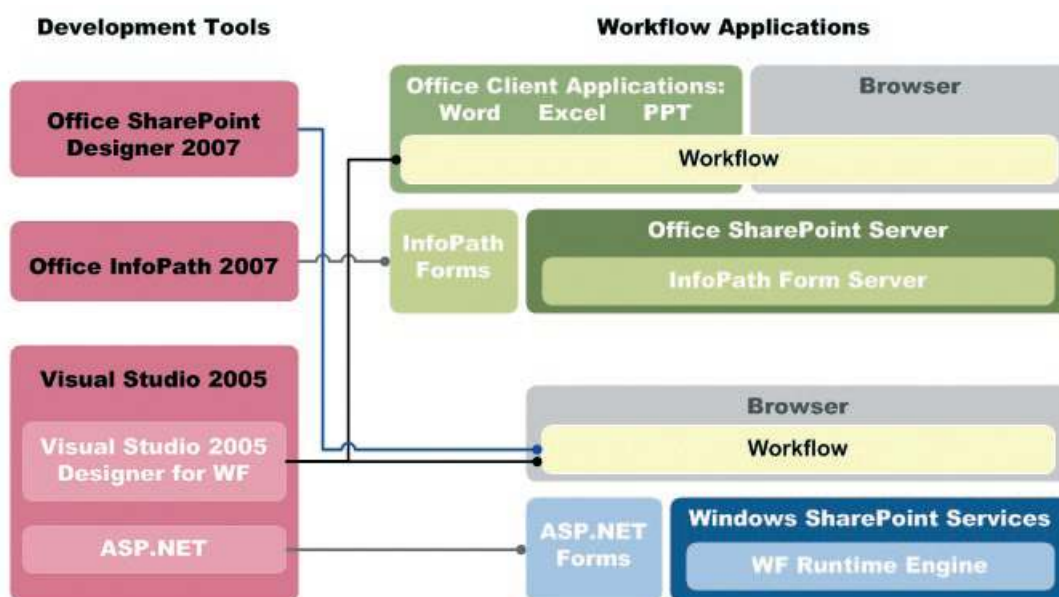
Development Tools

Office SharePoint Designer 2007

Office InfoPath 2007

Visual Studio 2005

Visual Studio 2005 Designer for WF

ASP.NET

Workflow Applications

Office Client Applications: Word Excel PPT

Browser

Workflow

InfoPath Forms

Office SharePoint Server

InfoPath Form Server

Browser

Workflow

ASP.NET Forms

Windows SharePoint Services

WF Runtime Engine